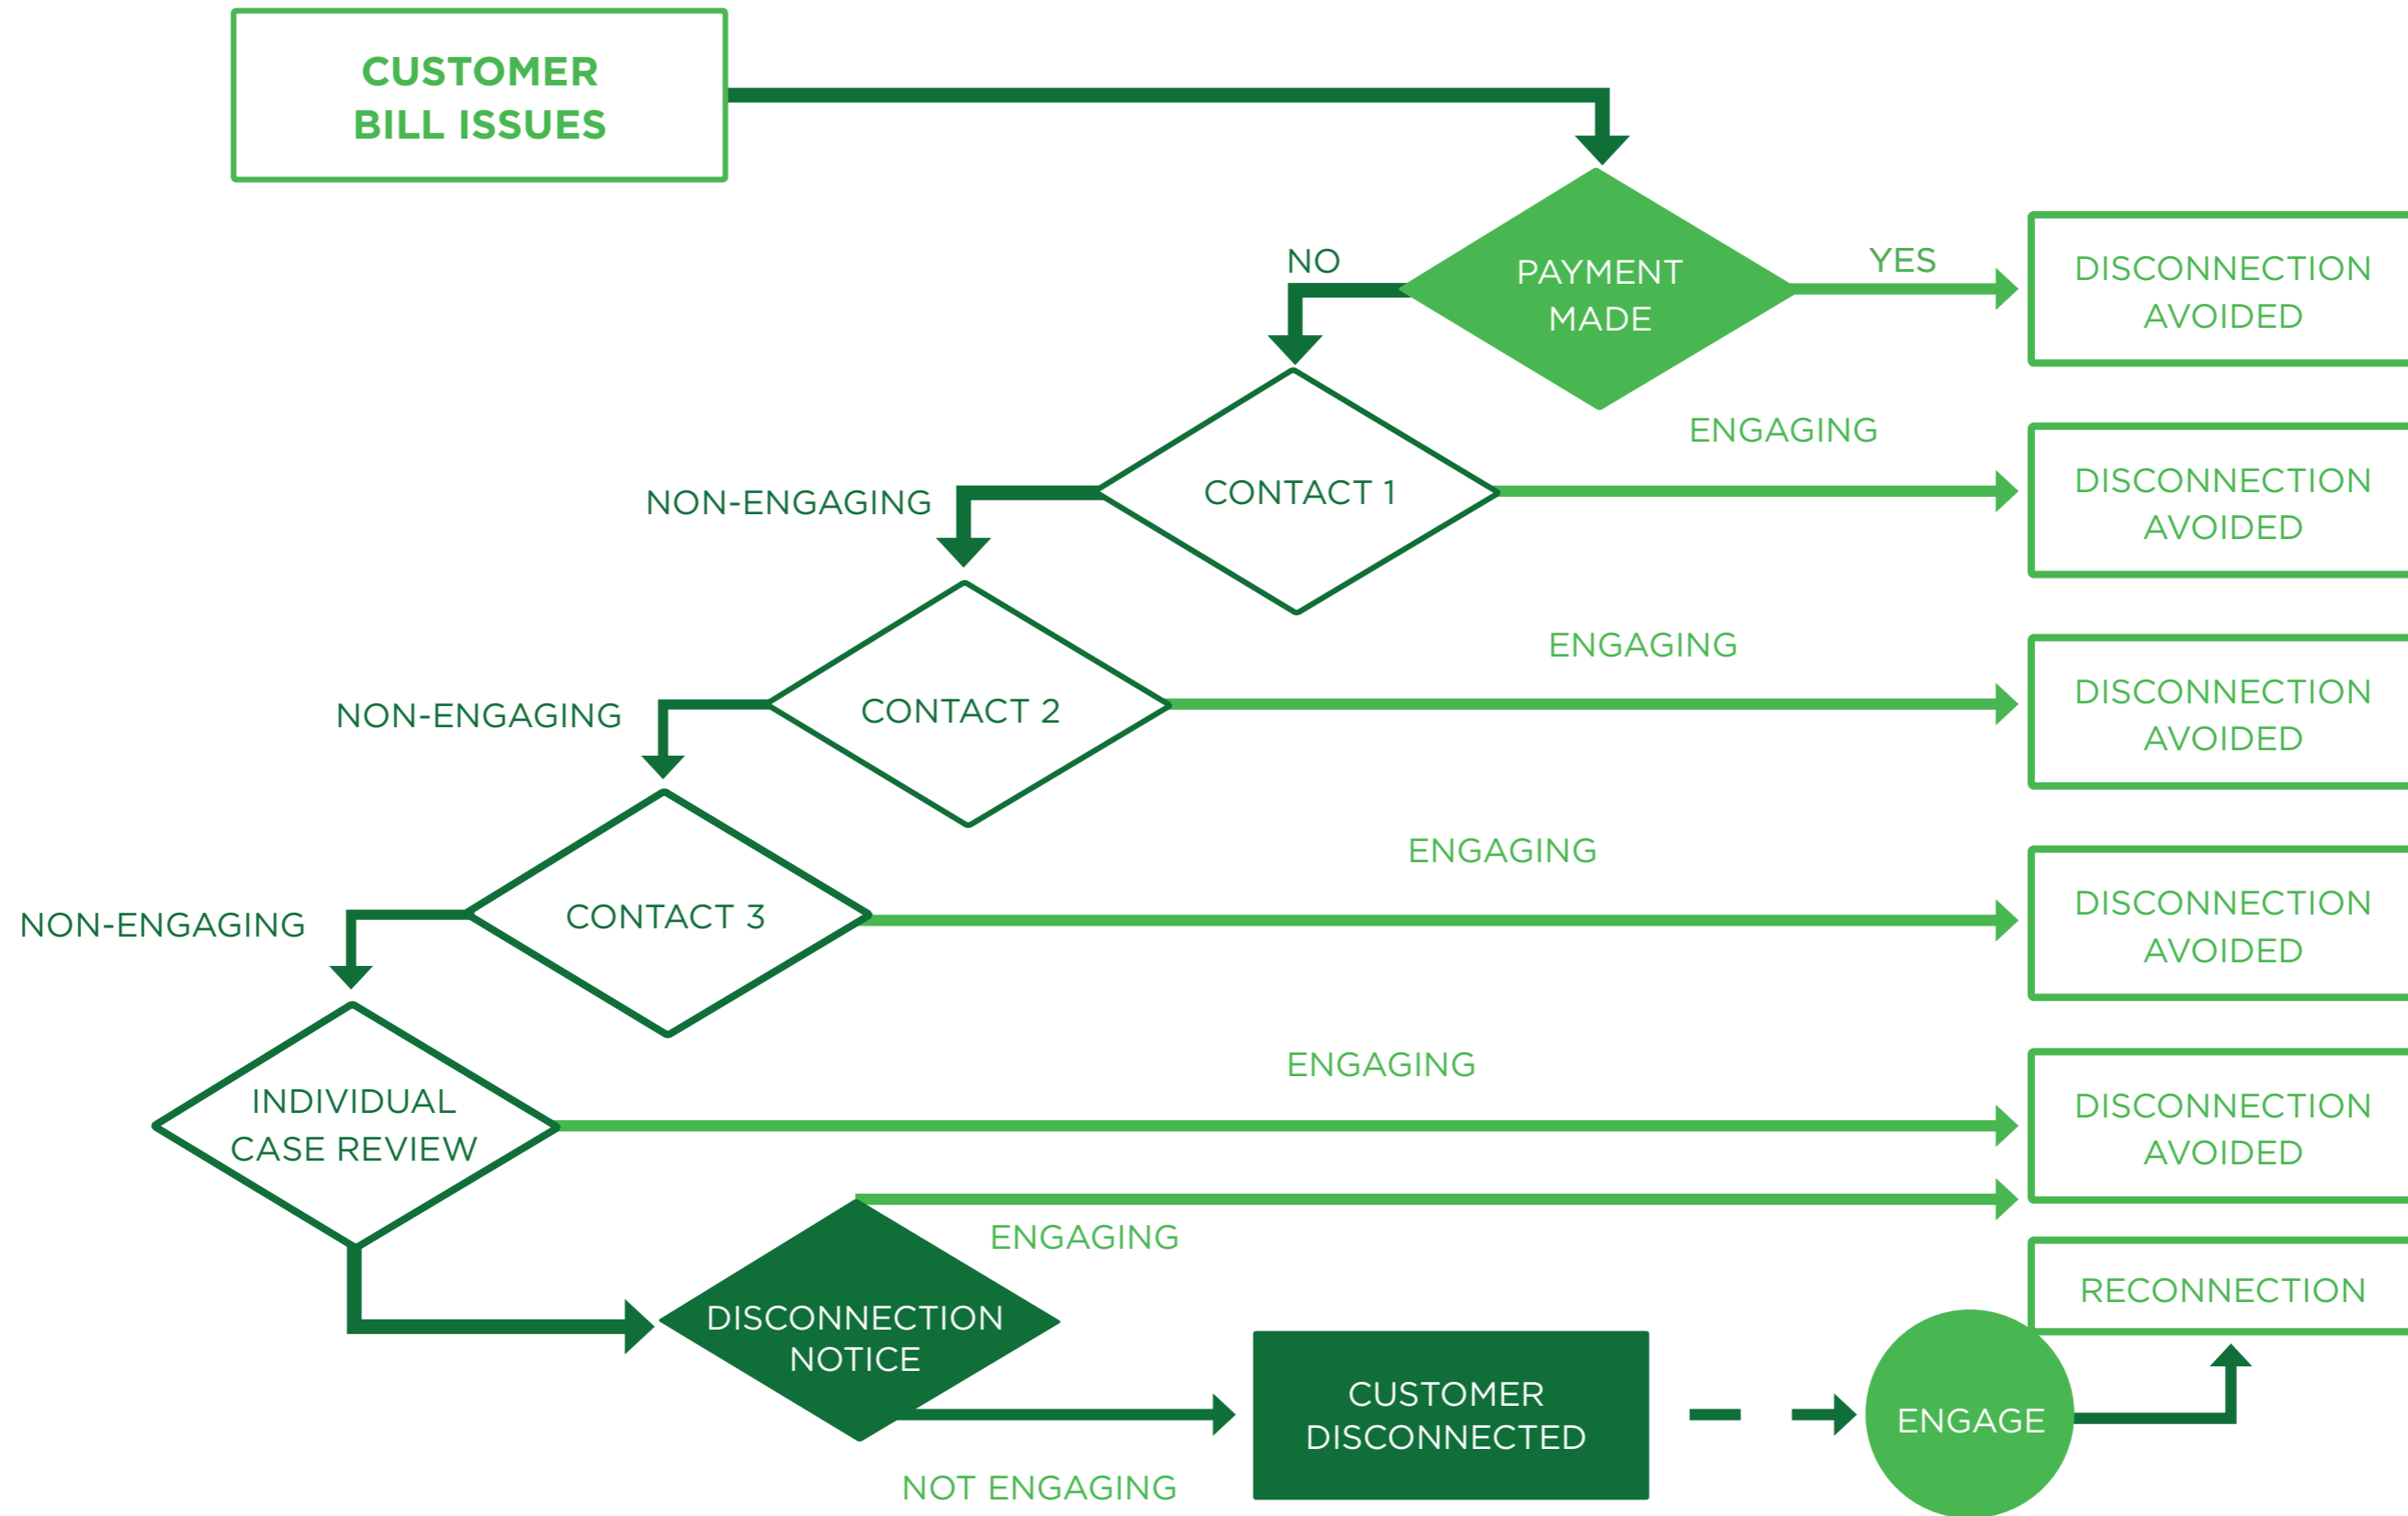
CUSTOMER BILL ISSUES

NO

PAYMENT MADE

YES

DISCONNECTION AVOIDED

ENGAGING

NON-ENGAGING

CONTACT 1

DISCONNECTION AVOIDED

ENGAGING

NON-ENGAGING

CONTACT 2

DISCONNECTION AVOIDED

ENGAGING

NON-ENGAGING

CONTACT 3

DISCONNECTION AVOIDED

ENGAGING

INDIVIDUAL CASE REVIEW

DISCONNECTION AVOIDED

ENGAGING

RECONNECTION

DISCONNECTION NOTICE

CUSTOMER DISCONNECTED

ENGAGE

NOT ENGAGING